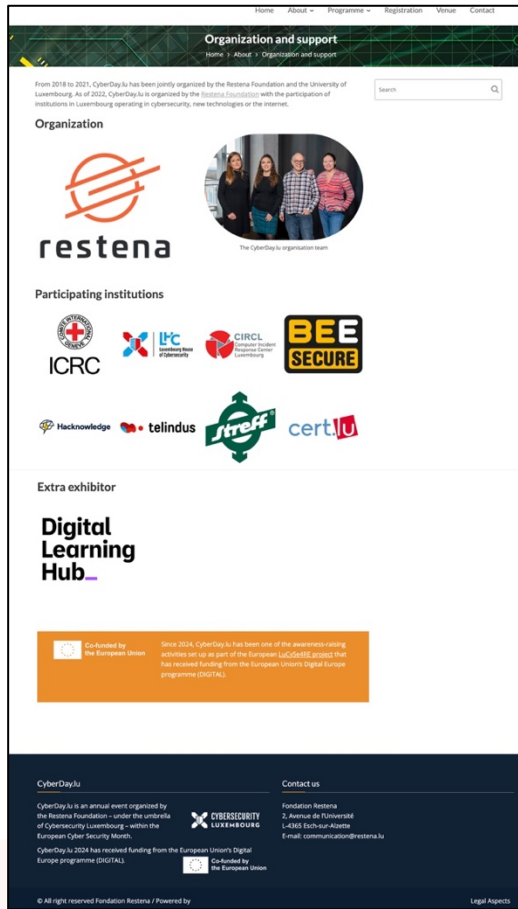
Home About Programme Registration Venue Contact

Organization and support

Home > About > Organization and support

From 2018 to 2021, CyberDay.lu has been jointly organized by the Restena Foundation and the University of Luxembourg. As of 2022, CyberDay.lu is organized by the Restena Foundation with the participation of institutions in Luxembourg operating in cybersecurity, new technologies or the internet.

Search

Organization

restena

The CyberDay.lu organisation team

Participating institutions

COMITE INTERNATIONAL GENEVE

ICRC

LHC Luxembourg House of Cybersecurity

CIRCL Computer Incident Response Center Luxembourg

BEE SECURE

Hacknowledge

telindus

Streff

cert.lu

Extra exhibitor

Digital Learning Hub

Co-funded by the European Union

Since 2024, CyberDay.lu has been one of the awareness-raising activities set up as part of the European LuCySeRE project that has received funding from the European Union's Digital Europe programme (DIGITAL).

CyberDay.lu

CyberDay.lu is an annual event organized by the Restena Foundation – under the umbrella of Cybersecurity Luxembourg – within the European Cyber Security Month.

CYBERSECURITY LUXEMBOURG

CyberDay.lu 2024 has received funding from the European Union's Digital Europe programme (DIGITAL).

Co-funded by the European Union

Contact us

Fondation Restena
2, Avenue de l'Université
L-4365 Esch-sur-Alzette
E-mail: communication@restena.lu

© All right reserved Fondation Restena / Powered by

Legal Aspects